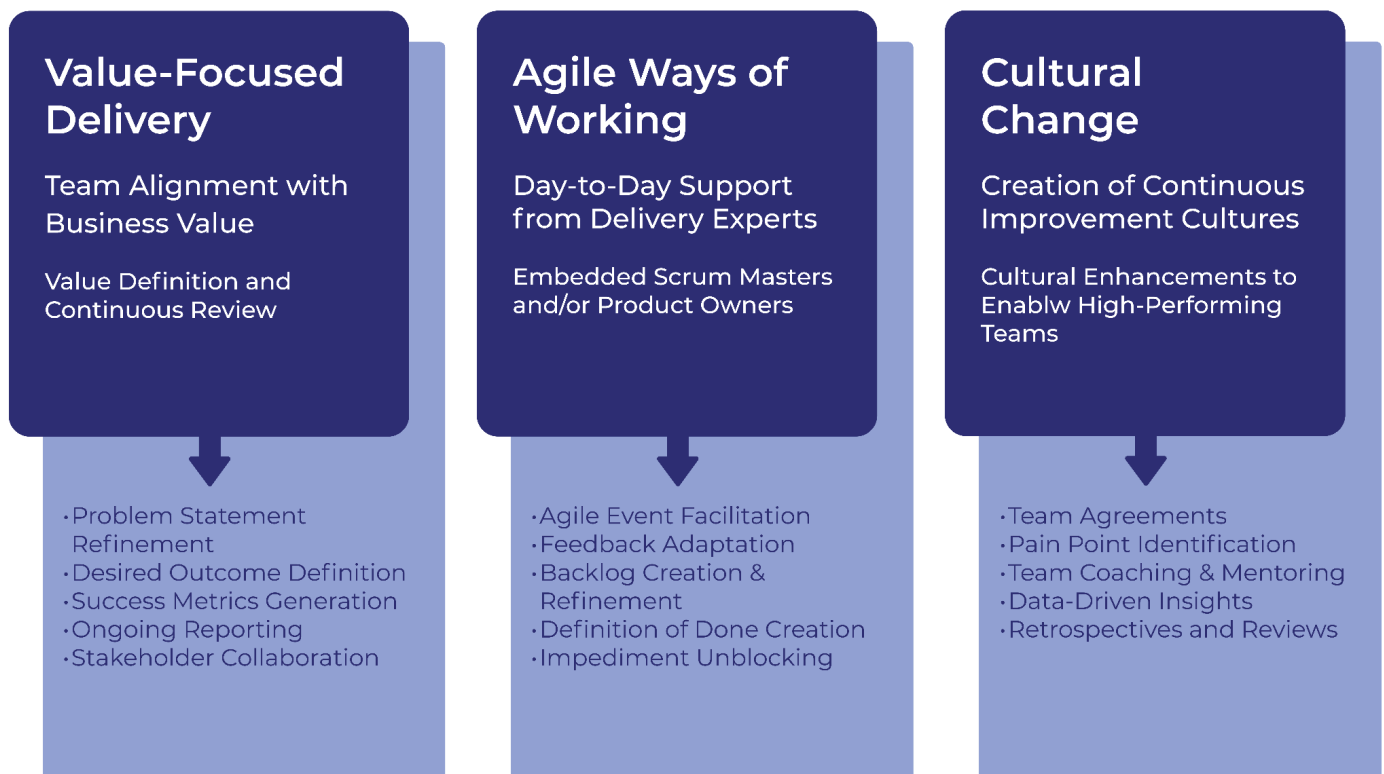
Value-Focused Delivery

Team Alignment with Business Value

Value Definition and Continuous Review

•Problem Statement Refinement
•Desired Outcome Definition
•Success Metrics Generation
•Ongoing Reporting
•Stakeholder Collaboration

Agile Ways of Working

Day-to-Day Support from Delivery Experts

Embedded Scrum Masters and/or Product Owners

•Agile Event Facilitation
•Feedback Adaptation
•Backlog Creation & Refinement
•Definition of Done Creation
•Impediment Unblocking

Cultural Change

Creation of Continuous Improvement Cultures

Cultural Enhancements to Enablw High-Performing Teams

•Team Agreements
•Pain Point Identification
•Team Coaching & Mentoring
•Data-Driven Insights
•Retrospectives and Reviews